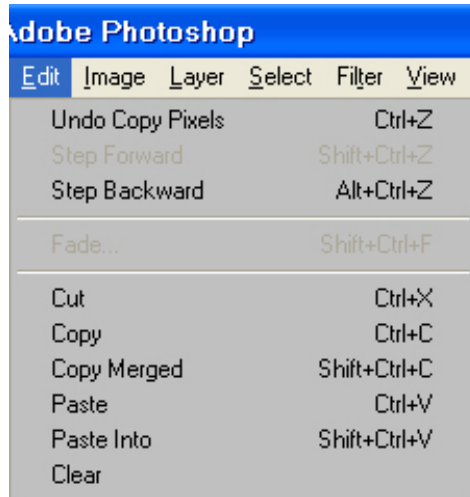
Adobe Photoshop

Edit Image Layer Select Filter View

Undo Copy Pixels Ctrl+Z
Step Forward Shift+Ctrl+Z
Step Backward Alt+Ctrl+Z

Fade... Shift+Ctrl+F

Cut Ctrl+X
Copy Ctrl+C
Copy Merged Shift+Ctrl+C
Paste Ctrl+V
Paste Into Shift+Ctrl+V
Clear